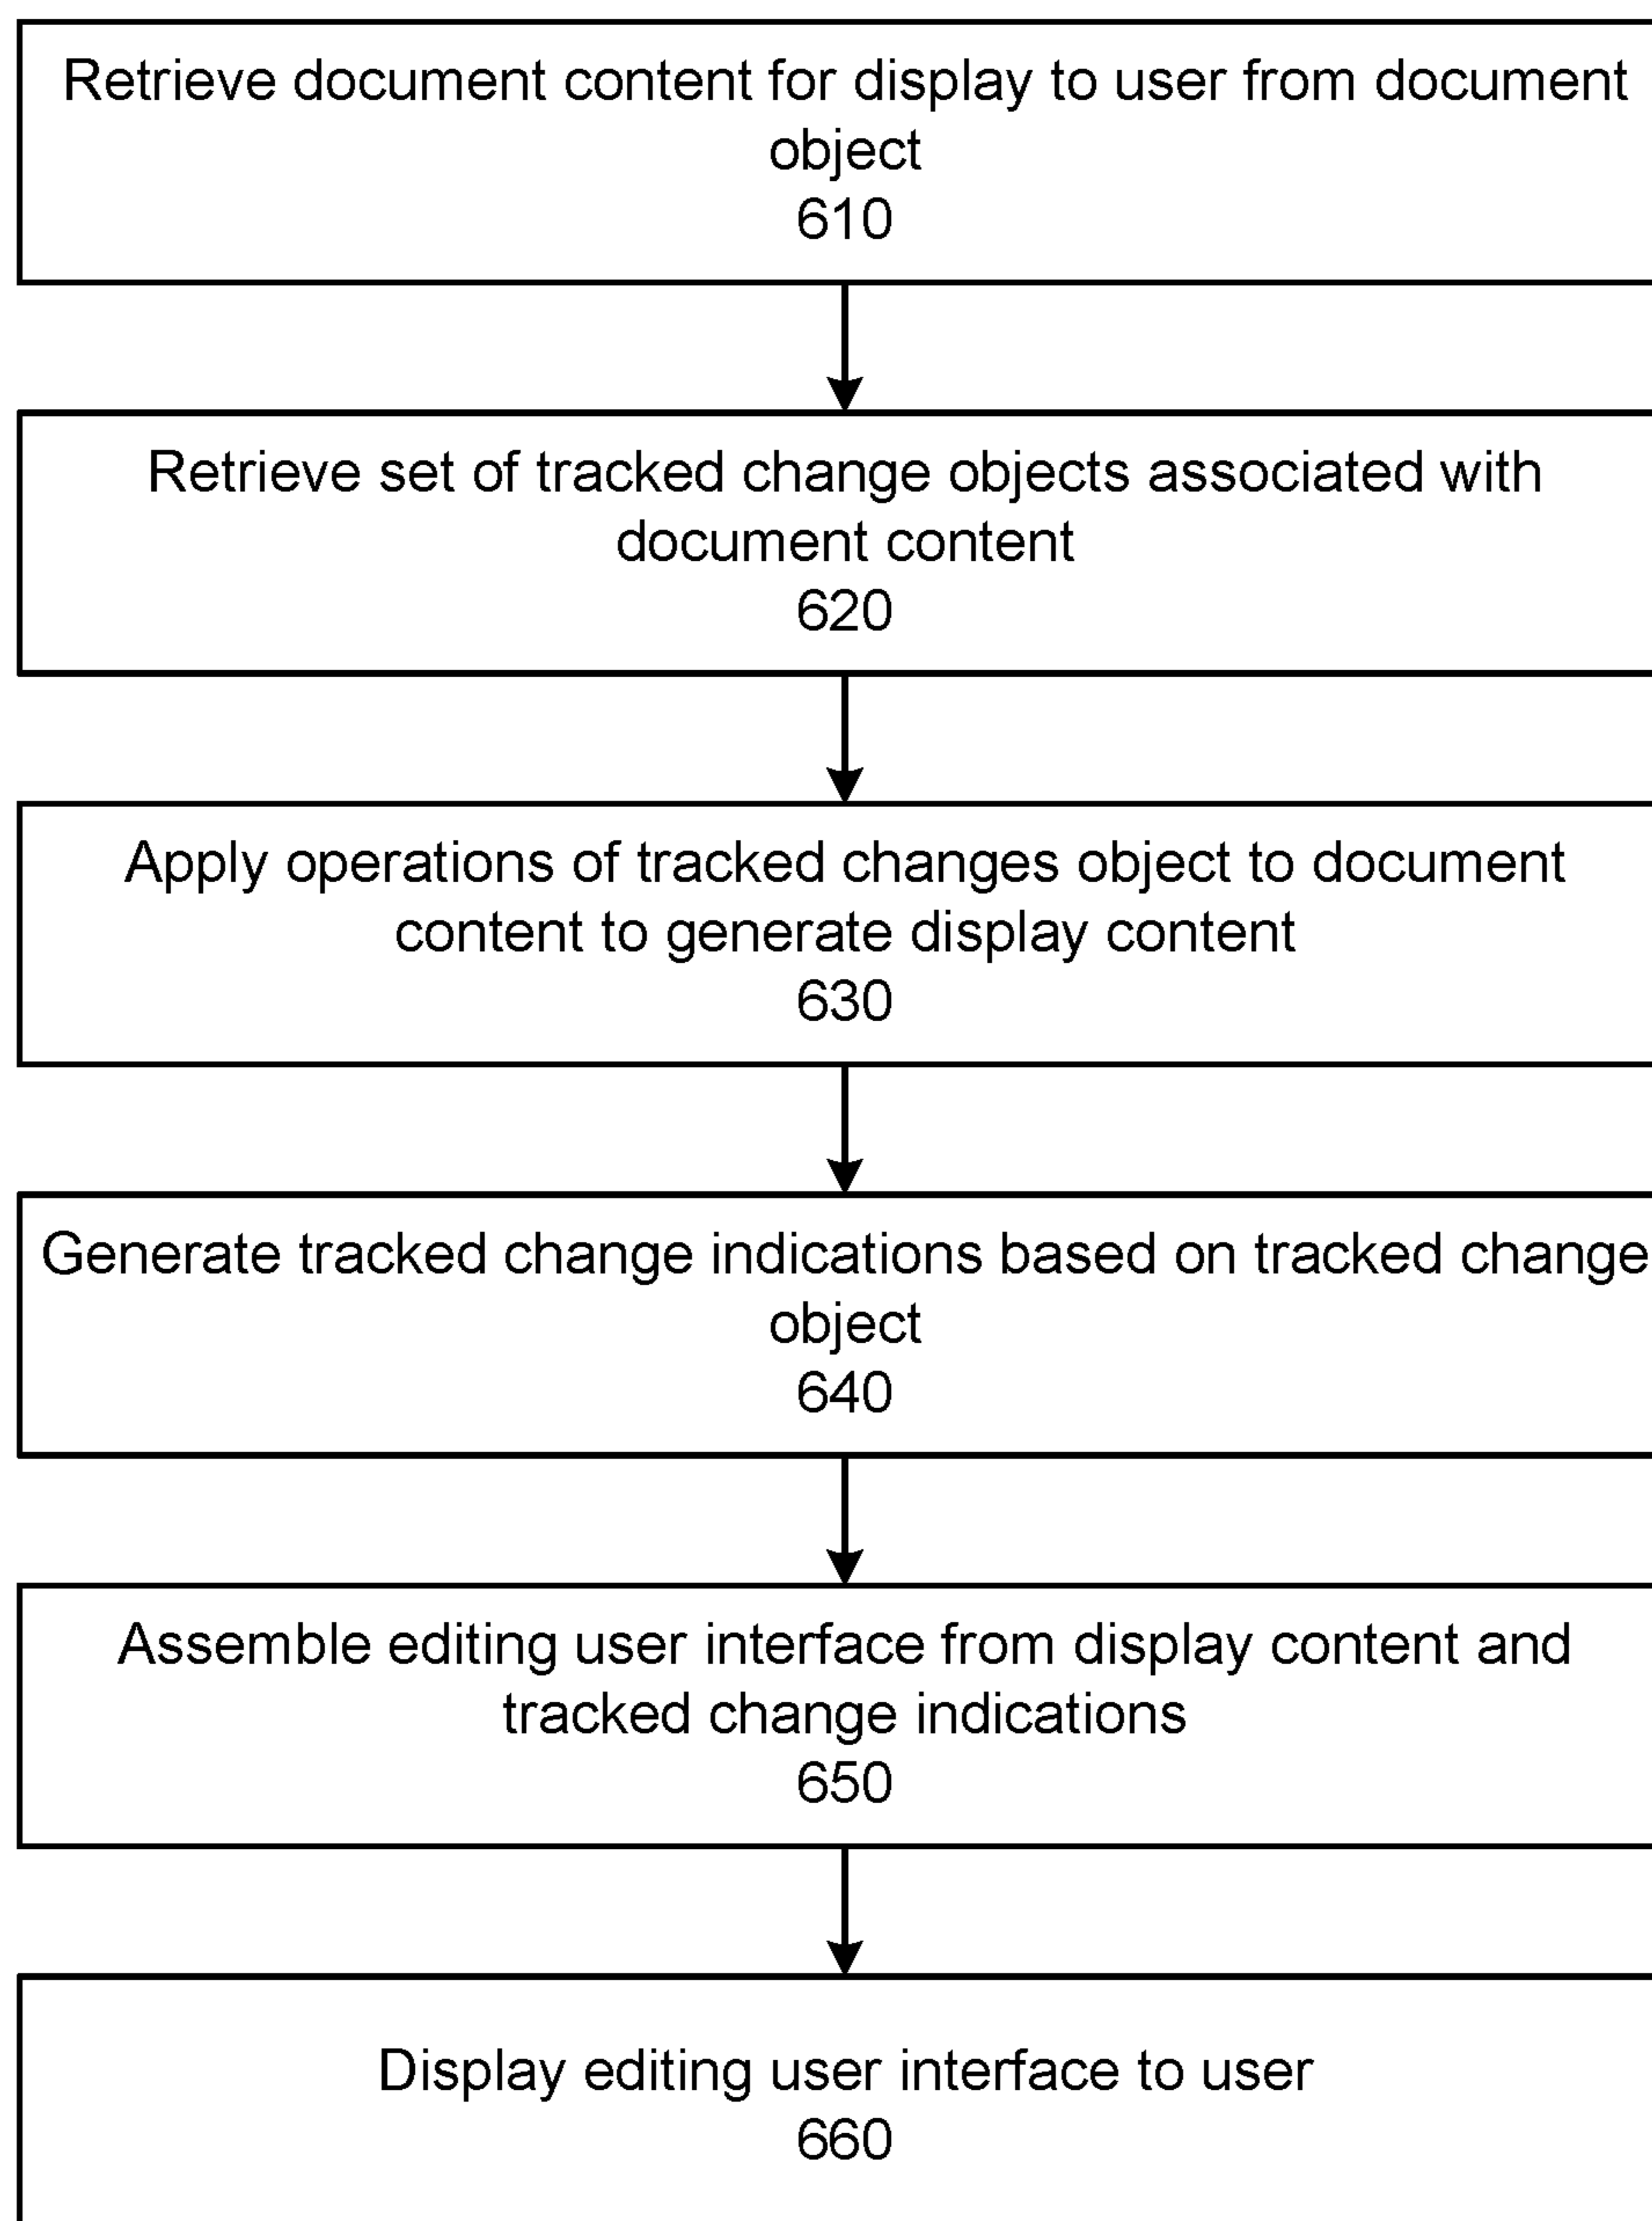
Retrieve document content for display to user from document object
610

Retrieve set of tracked change objects associated with document content
620

Apply operations of tracked changes object to document content to generate display content
630

Generate tracked change indications based on tracked change object
640

Assemble editing user interface from display content and tracked change indications
650

Display editing user interface to user
660